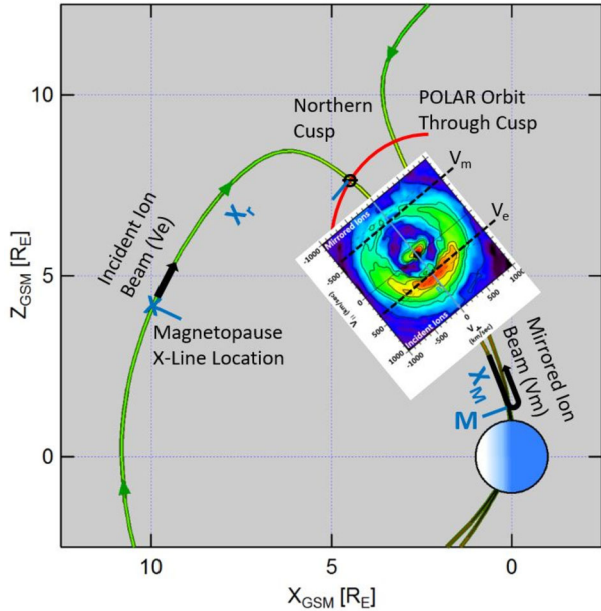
10

Northern Cusp

POLAR Orbit Through Cusp

$V_m$

$V_e$

$X_r$

Incident Ion Beam (Ve)

$Z_{GSM}$ [$R_E$]

5

Mirrored Ions

-1000

-500

0

500

1000

$V_{\parallel}$ (km/sec)

$V_{\perp}$ (km/sec)

Incident Ions

Magnetopause X-Line Location

Mirrored Ion Beam (Vm)

$X_M$

M

0

10

5

0

$X_{GSM}$ [$R_E$]